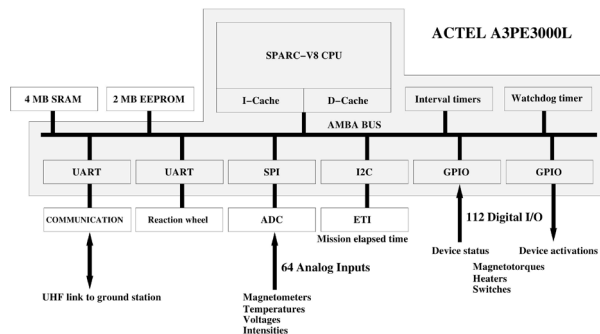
ACTEL A3PE3000L

SPARC−V8 CPU

I−Cache

D−Cache

4 MB SRAM

2 MB EEPROM

Interval timers

Watchdog timer

AMBA BUS

UART

UART

SPI

I2C

GPIO

GPIO

COMMUNICATION

Reaction wheel

ADC

ETI

Mission elapsed time

112 Digital I/O

Device status

Device activations

Magnetotorques
Heaters
Switches

64 Analog Inputs

UHF link to ground station

Magnetometers
Temperatures
Voltages
Intensities